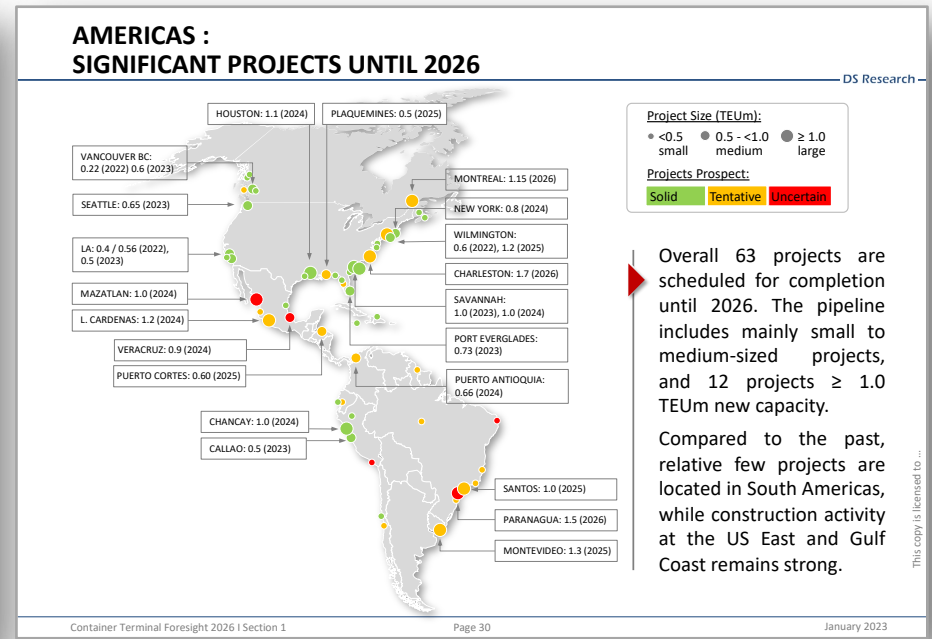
AMERICAS :
SIGNIFICANT PROJECTS UNTIL 2026

DS Research

HOUSTON: 1.1 (2024)

PLAQUEMINES: 0.5 (2025)

VANCOUVER BC: 0.22 (2022) 0.6 (2023)

SEATTLE: 0.65 (2023)

LA: 0.4 / 0.56 (2022), 0.5 (2023)

MAZATLAN: 1.0 (2024)

L. CARDENAS: 1.2 (2024)

VERACRUZ: 0.9 (2024)

PUERTO CORTES: 0.60 (2025)

CHANCAY: 1.0 (2024)

CALLAO: 0.5 (2023)

MONTREAL: 1.15 (2026)

NEW YORK: 0.8 (2024)

WILMINGTON: 0.6 (2022), 1.2 (2025)

CHARLESTON: 1.7 (2026)

SAVANNAH: 1.0 (2023), 1.0 (2024)

PORT EVERGLADES: 0.73 (2023)

PUERTO ANTIOQUIA: 0.66 (2024)

SANTOS: 1.0 (2025)

PARANAGUA: 1.5 (2026)

MONTEVIDEO: 1.3 (2025)

Project Size (TEUm):
<0.5 small
0.5 - <1.0 medium
≥ 1.0 large

Projects Prospect:
Solid
Tentative
Uncertain

Overall 63 projects are scheduled for completion until 2026. The pipeline includes mainly small to medium-sized projects, and 12 projects ≥ 1.0 TEUm new capacity.

Compared to the past, relative few projects are located in South Americas, while construction activity at the US East and Gulf Coast remains strong.

This copy is licensed to ...

Container Terminal Foresight 2026 I Section 1

Page 30

January 2023